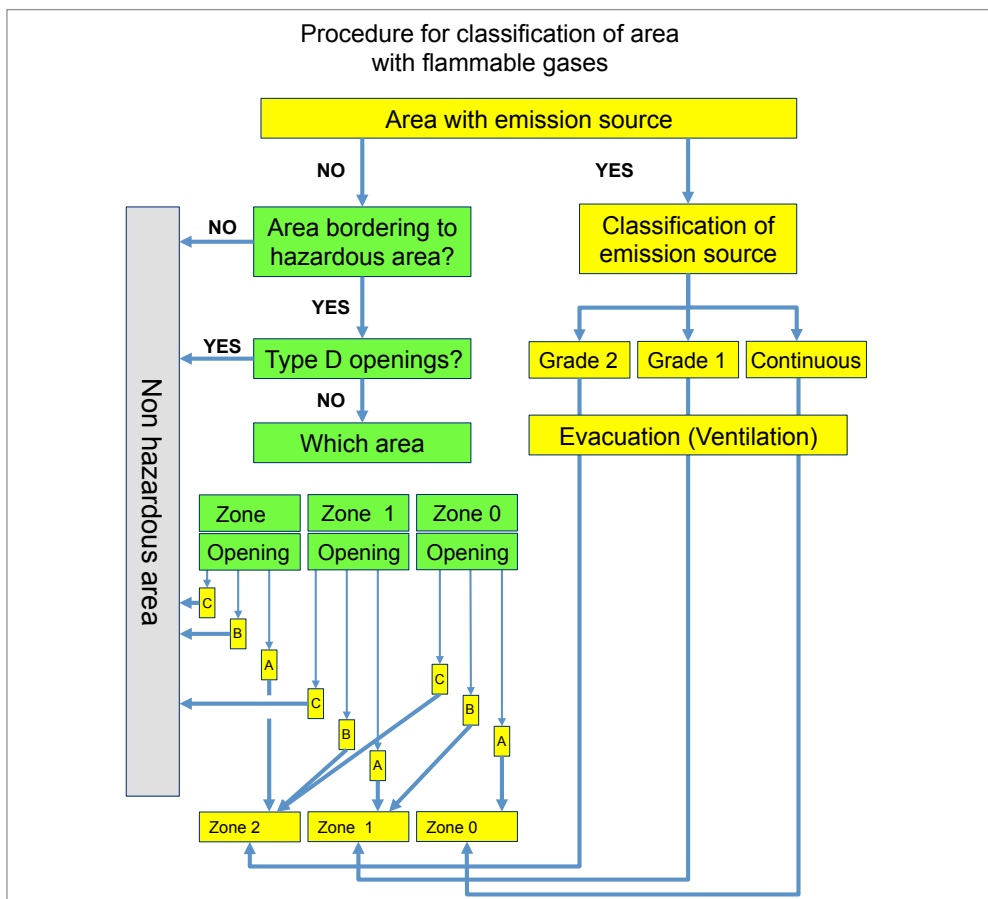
Procedure for classification of area with flammable gases

Area with emission source

NO

YES

Non hazardous area

NO

Area bordering to hazardous area?

YES

YES

Type D openings?

NO

Which area

Classification of emission source

Grade 2

Grade 1

Continuous

Evacuation (Ventilation)

Zone

Zone 1

Zone 0

Opening

Opening

Opening

C

B

A

C

B

A

C

B

A

Zone 2

Zone 1

Zone 0